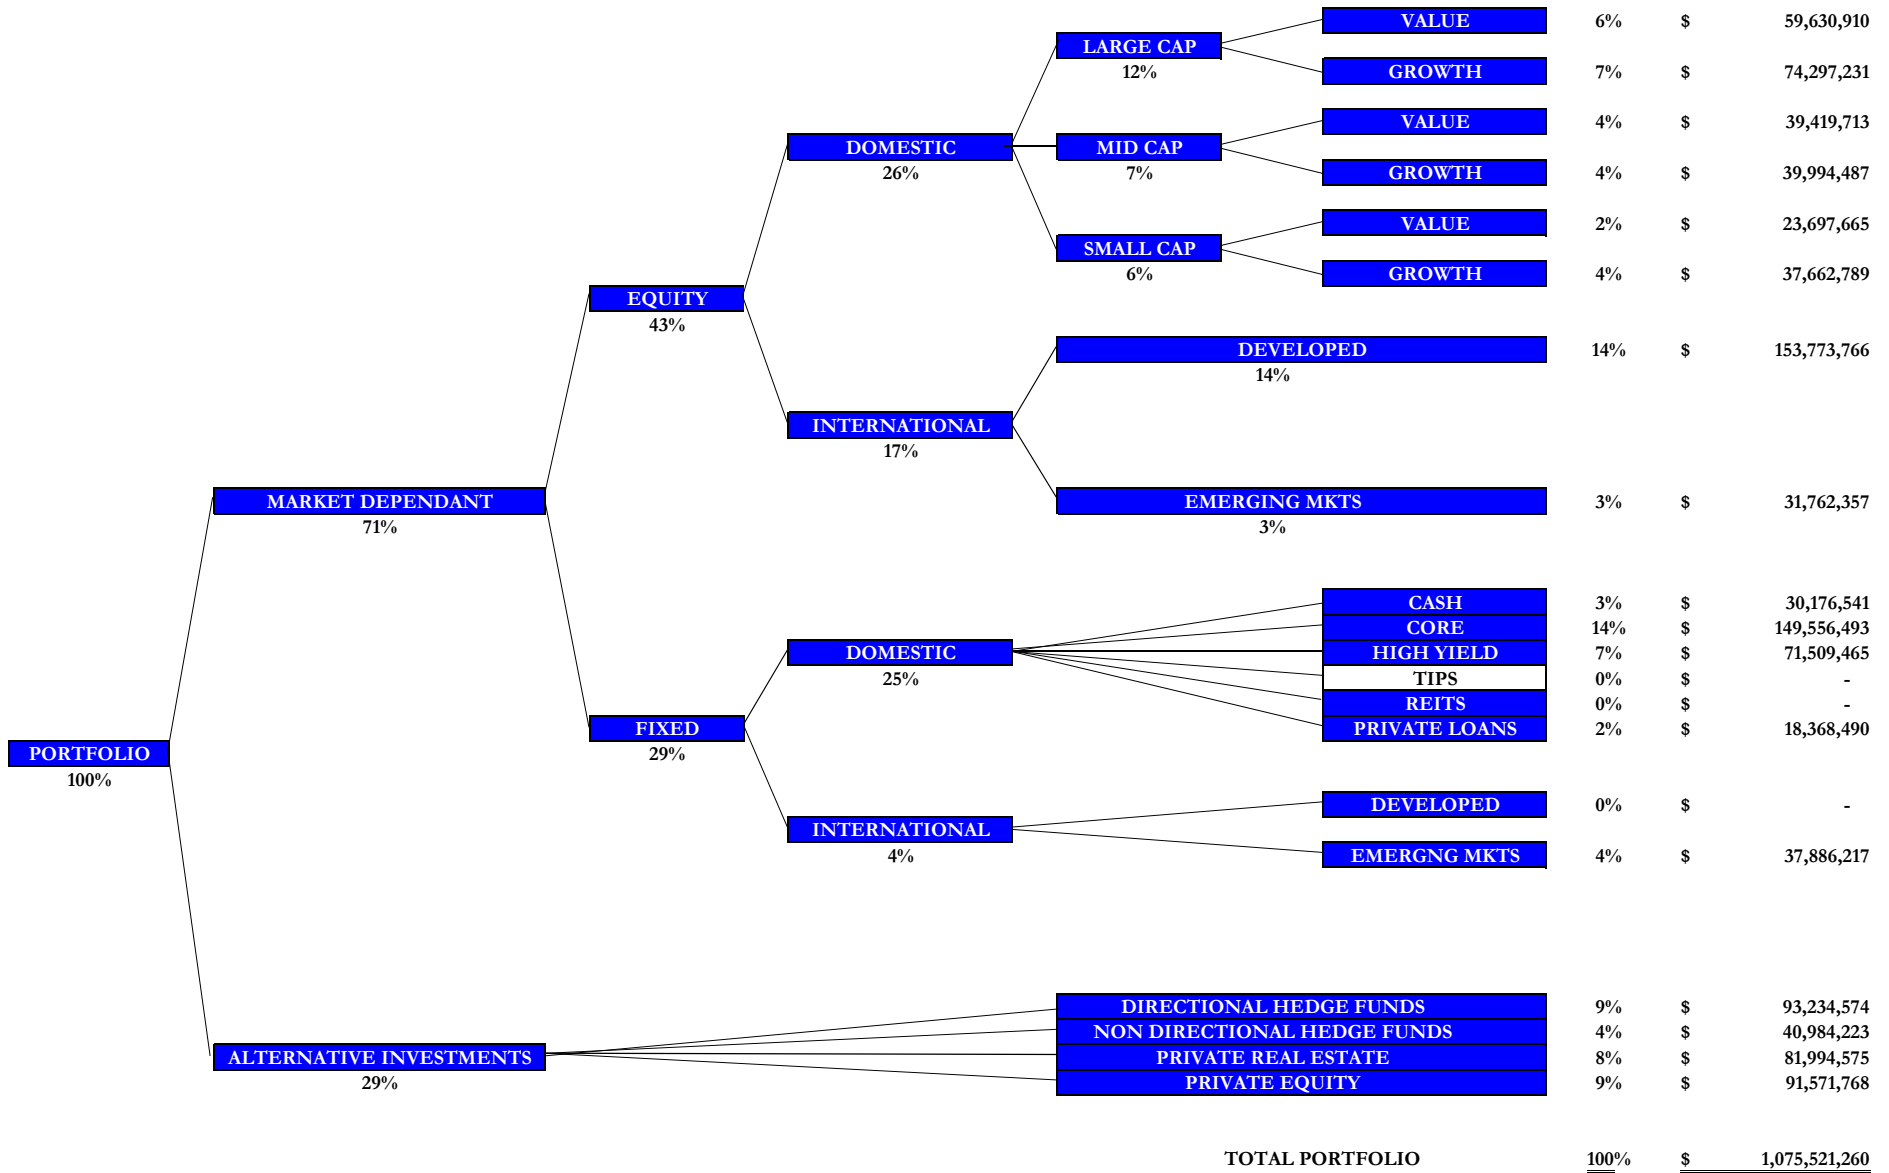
PORTFOLIO
100%

MARKET DEPENDANT
71%

EQUITY
43%

DOMESTIC
26%

LARGE CAP
12%

VALUE 6% $ 59,630,910

GROWTH 7% $ 74,297,231

MID CAP
7%

VALUE 4% $ 39,419,713

GROWTH 4% $ 39,994,487

SMALL CAP
6%

VALUE 2% $ 23,697,665

GROWTH 4% $ 37,662,789

INTERNATIONAL
17%

DEVELOPED
14%
14% $ 153,773,766

EMERGING MKTS
3%
3% $ 31,762,357

FIXED
29%

DOMESTIC
25%

CASH 3% $ 30,176,541

CORE 14% $ 149,556,493

HIGH YIELD 7% $ 71,509,465

TIPS 0% $ -

REITS 0% $ -

PRIVATE LOANS 2% $ 18,368,490

INTERNATIONAL
4%

DEVELOPED 0% $ -

EMERGNG MKTS 4% $ 37,886,217

ALTERNATIVE INVESTMENTS
29%

DIRECTIONAL HEDGE FUNDS 9% $ 93,234,574

NON DIRECTIONAL HEDGE FUNDS 4% $ 40,984,223

PRIVATE REAL ESTATE 8% $ 81,994,575

PRIVATE EQUITY 9% $ 91,571,768

TOTAL PORTFOLIO 100% $ 1,075,521,260